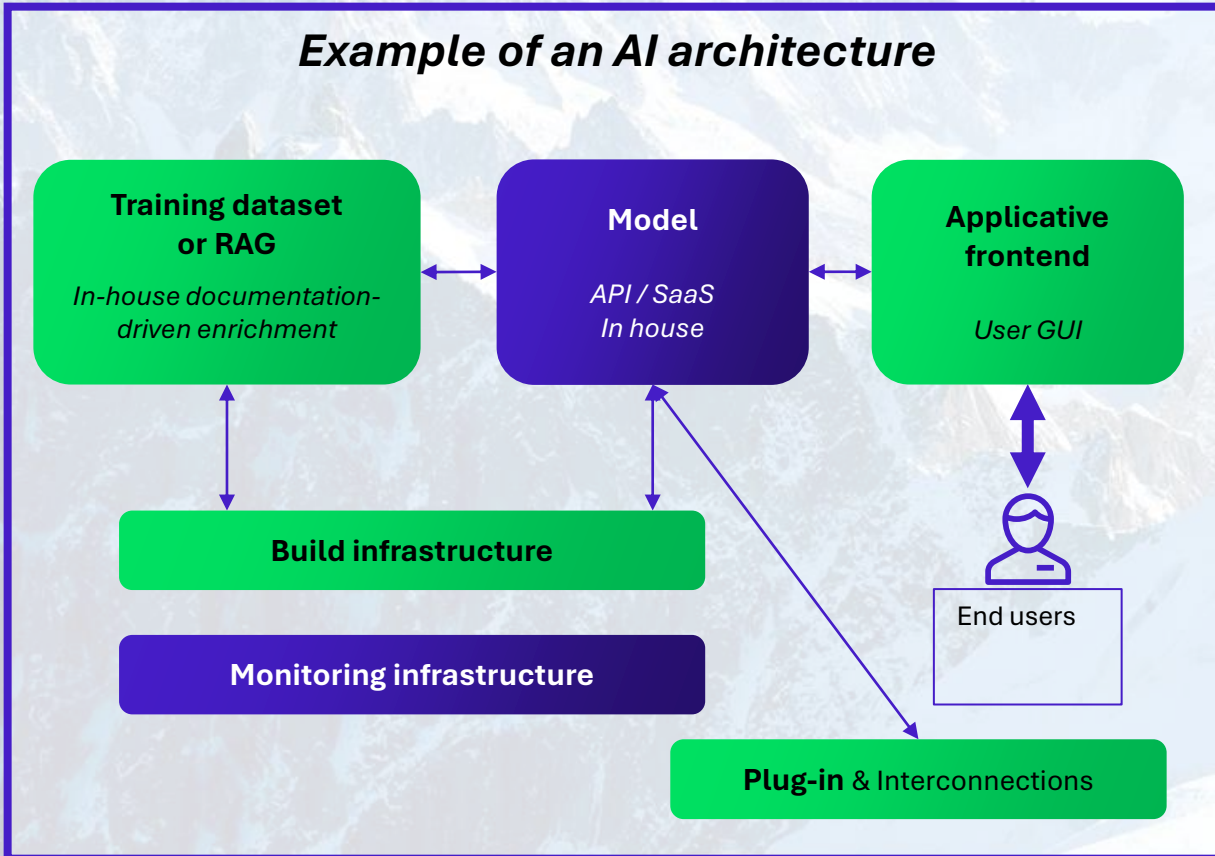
Example of an AI architecture

Training dataset or RAG

In-house documentation-driven enrichment

Model

API / SaaS
In house

Applicative frontend

User GUI

Build infrastructure

End users

Monitoring infrastructure

Plug-in & Interconnections